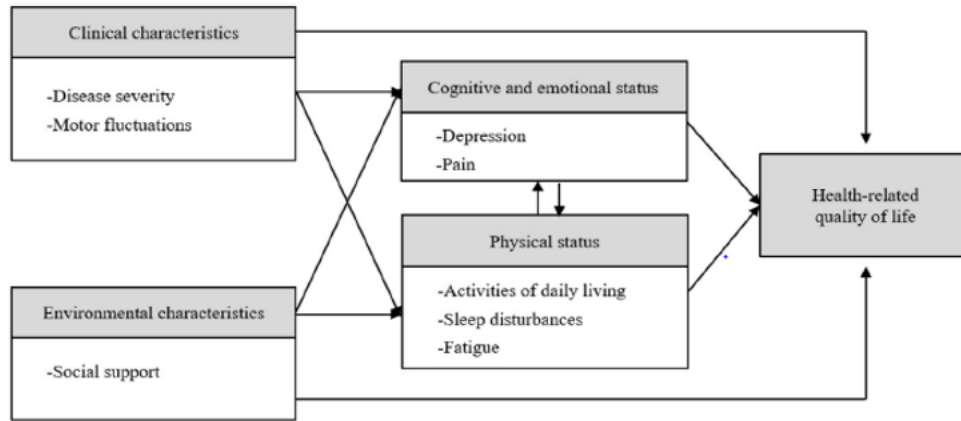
Clinical characteristics

-Disease severity
-Motor fluctuations

Cognitive and emotional status

-Depression
-Pain

Health-related quality of life

Physical status

-Activities of daily living
-Sleep disturbances
-Fatigue

Environmental characteristics

-Social support